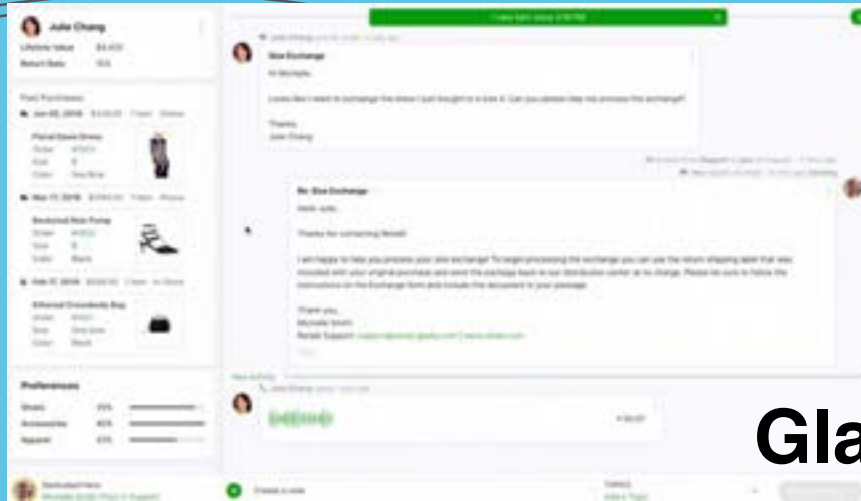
Julie Chang

Lifetime Value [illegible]

Return Rate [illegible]

Past Purchases

Floral Dress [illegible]

Order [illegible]

Size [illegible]

Color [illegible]

Sectional Heel Pump

Ethereal Crossbody Bag

Preferences

Shoes

Accessories

Apparel

Size Exchange

Hi Michelle,

Looks like I need to exchange the dress I just bought in a size 4. Can you please help me process the exchange?

Thanks,
Julie Chang

Re: Size Exchange

Hello Julie,

Thanks for contacting Retail!

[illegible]

Thank you,
Michelle Smith
Retail Support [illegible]

Gla